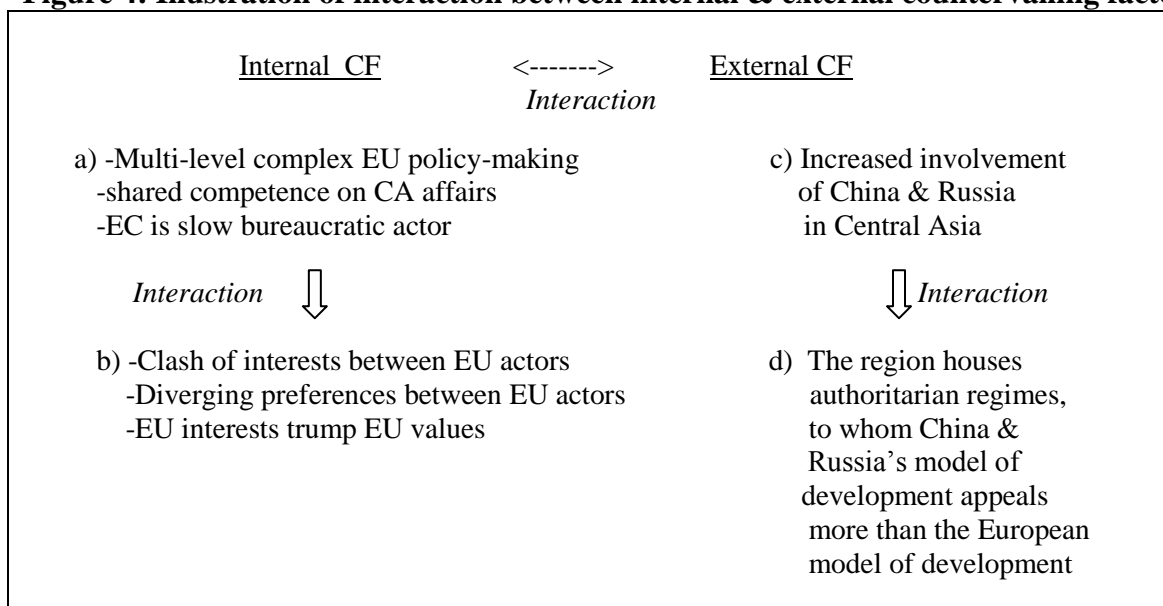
Figure 4: Illustration of interaction between internal & external countervailing fact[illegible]

Internal CF <-------> External CF
Interaction

a) -Multi-level complex EU policy-making
-shared competence on CA affairs
-EC is slow bureaucratic actor

c) Increased involvement of China & Russia in Central Asia

Interaction

Interaction

b) -Clash of interests between EU actors
-Diverging preferences between EU actors
-EU interests trump EU values

d) The region houses authoritarian regimes, to whom China & Russia's model of development appeals more than the European model of development